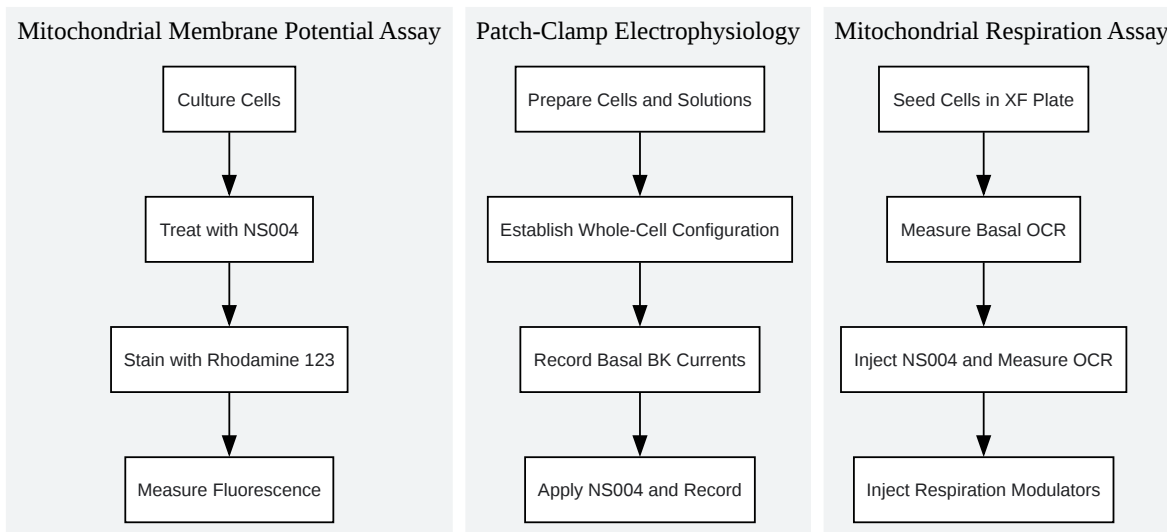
Mitochondrial Membrane Potential Assay

Culture Cells

Treat with NS004

Stain with Rhodamine 123

Measure Fluorescence

Patch-Clamp Electrophysiology

Prepare Cells and Solutions

Establish Whole-Cell Configuration

Record Basal BK Currents

Apply NS004 and Record

Mitochondrial Respiration Assay

Seed Cells in XF Plate

Measure Basal OCR

Inject NS004 and Measure OCR

Inject Respiration Modulators